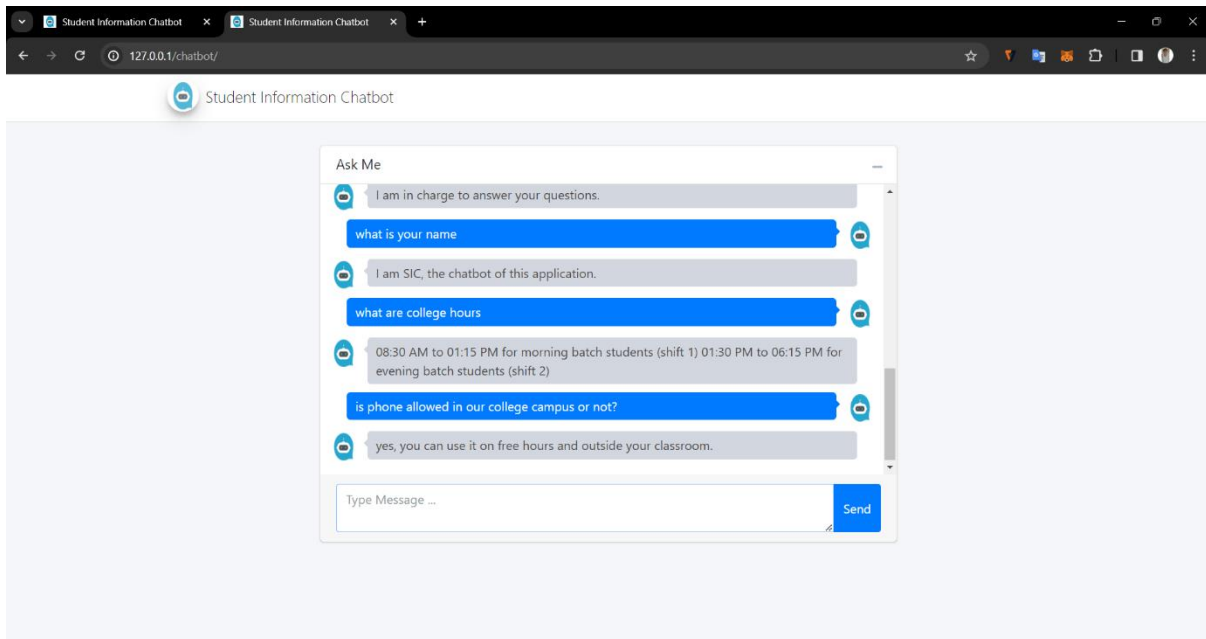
Student Information Chatbot
Student Information Chatbot
127.0.0.1/chatbot/

Student Information Chatbot

Ask Me

I am in charge to answer your questions.

what is your name

I am SIC, the chatbot of this application.

what are college hours

08:30 AM to 01:15 PM for morning batch students (shift 1) 01:30 PM to 06:15 PM for evening batch students (shift 2)

is phone allowed in our college campus or not?

yes, you can use it on free hours and outside your classroom.

Type Message ...

Send